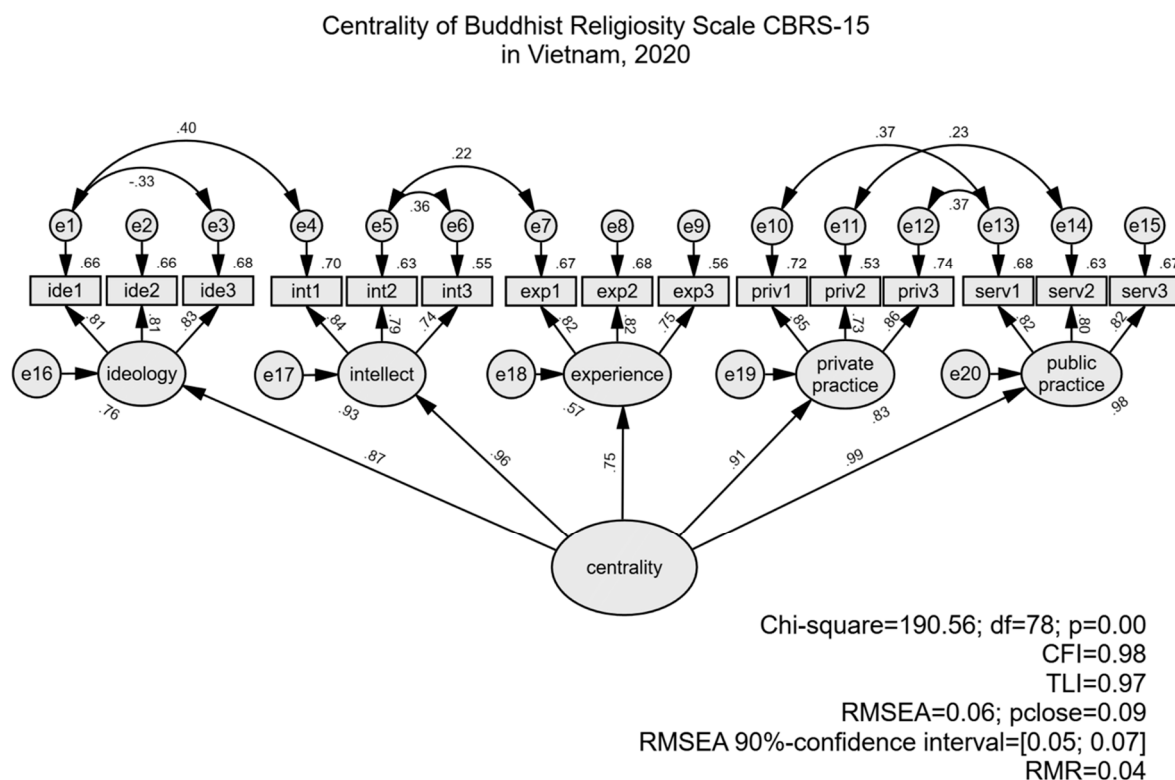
Centrality of Buddhist Religiosity Scale CBRS-15
in Vietnam, 2020

.40
-.33
.22
.36
.37
.23
.37

e1 e2 e3 e4 e5 e6 e7 e8 e9 e10 e11 e12 e13 e14 e15

.66 .66 .68 .70 .63 .55 .67 .68 .56 .72 .53 .74 .68 .63 .67

ide1 ide2 ide3 int1 int2 int3 exp1 exp2 exp3 priv1 priv2 priv3 serv1 serv2 serv3

.81 .81 .83 .84 .79 .74 .82 .82 .75 .85 .73 .86 .82 .80 .82

e16 ideology
e17 intellect
e18 experience
e19 private practice
e20 public practice

.76 .93 .57 .83 .98

.87 .96 .75 .91 .99

centrality

Chi-square=190.56; df=78; p=0.00
CFI=0.98
TLI=0.97
RMSEA=0.06; pclose=0.09
RMSEA 90%-confidence interval=[0.05; 0.07]
RMR=0.04